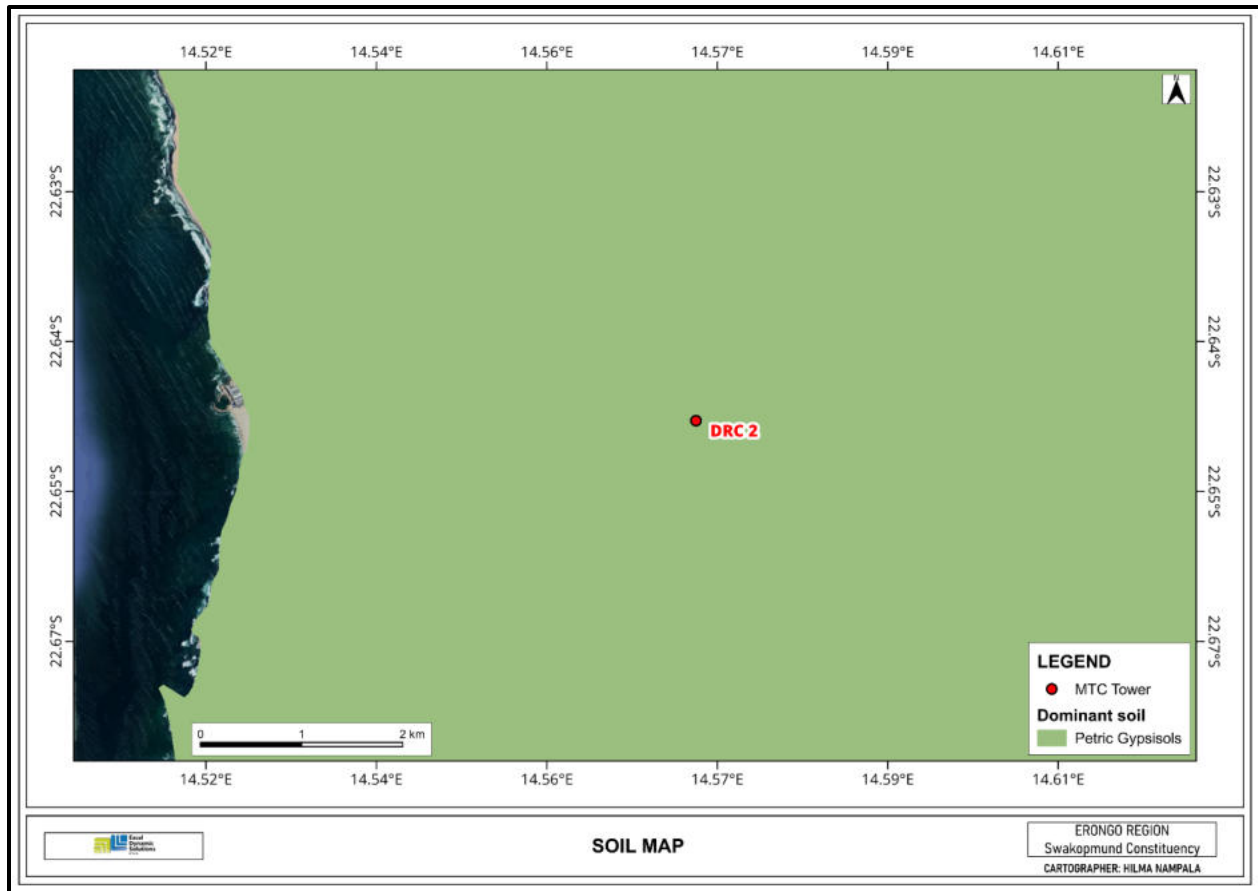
14.52°E 14.54°E 14.56°E 14.57°E 14.59°E 14.61°E

N

22.63°S 22.63°S

22.64°S 22.64°S

22.65°S 22.65°S

22.67°S 22.67°S

DRC-2

LEGEND

MTC Tower

Dominant soil

Petric Gypsisols

0 1 2 km

14.52°E 14.54°E 14.56°E 14.57°E 14.59°E 14.61°E

Excel Dynamic Solutions

SOIL MAP

ERONGO REGION
Swakopmund Constituency

CARTOGRAPHER: HILMA NAMPALA